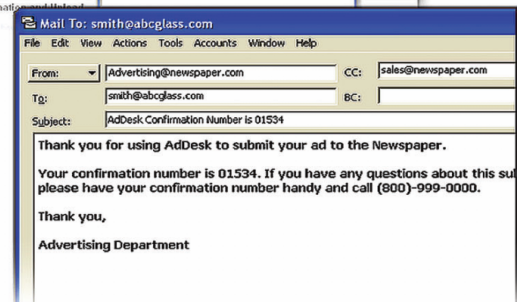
ation and Upload

Mail To: smith@abcglass.com

File Edit View Actions Tools Accounts Window Help

From: Advertising@newspaper.com CC: sales@newspaper.com

To: smith@abcglass.com BC:

Subject: AdDesk Confirmation Number is 01534

Thank you for using AdDesk to submit your ad to the Newspaper.

Your confirmation number is 01534. If you have any questions about this su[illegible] please have your confirmation number handy and call (800)-999-0000.

Thank you,

Advertising Department